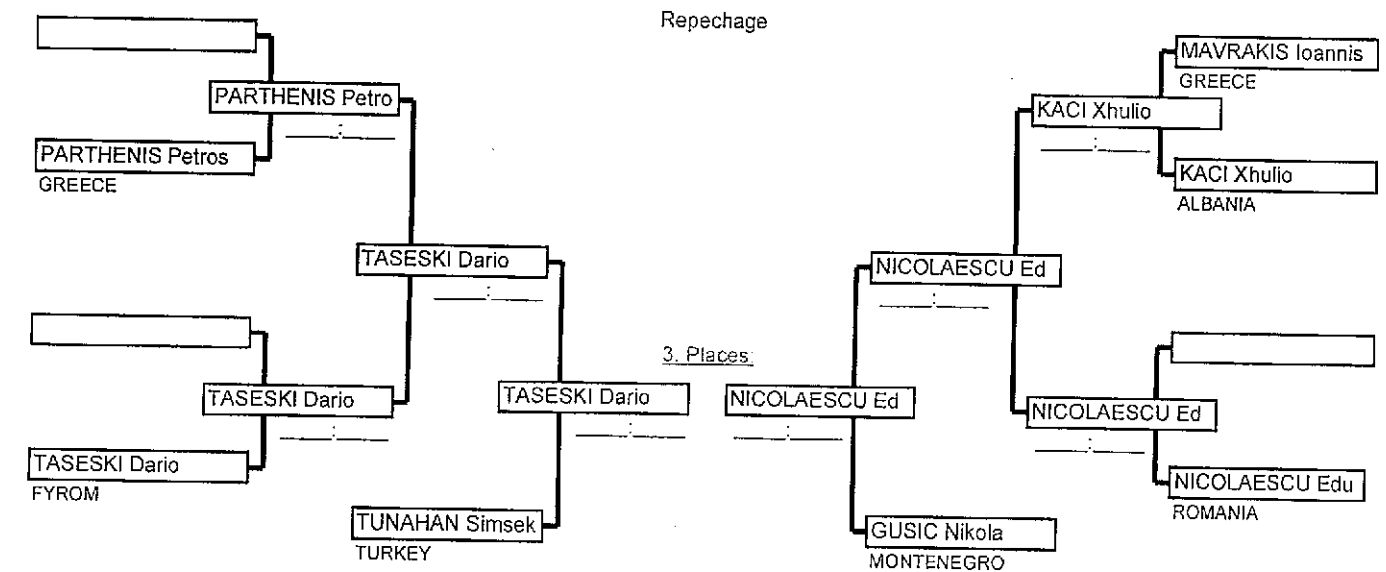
Repechage

PARTHENIS Petro
___:___

PARTHENIS Petros
GREECE

TASESKI Dario
___:___

TASESKI Dario
___:___

TASESKI Dario
FYROM

TASESKI Dario
___:___

TUNAHAN Simsek
TURKEY

3. Places:

NICOLAESCU Ed
___:___

GUSIC Nikola
MONTENEGRO

MAVRAKIS Ioannis
GREECE

KACI Xhulio
___:___

KACI Xhulio
ALBANIA

NICOLAESCU Ed
___:___

NICOLAESCU Ed
___:___

NICOLAESCU Edu
ROMANIA